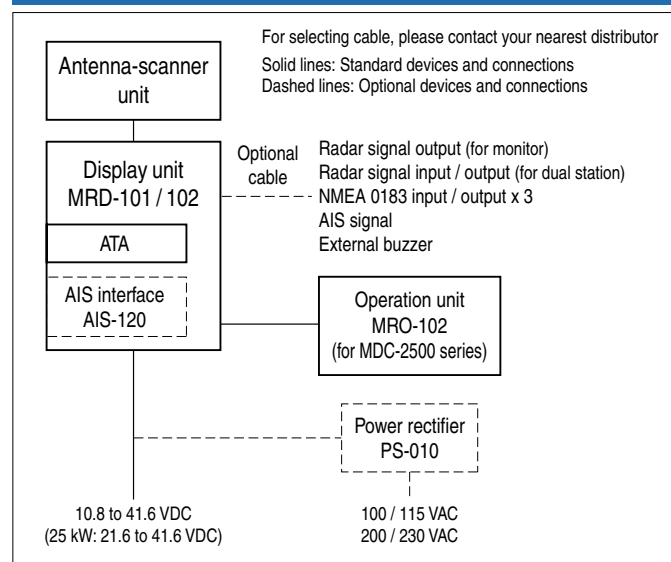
For selecting cable, please contact your nearest distributor
Solid lines: Standard devices and connections
Dashed lines: Optional devices and connections

Antenna-scanner unit

Display unit MRD-101 / 102

ATA

AIS interface AIS-120

Optional cable

Radar signal output (for monitor)
Radar signal input / output (for dual station)
NMEA 0183 input / output x 3
AIS signal
External buzzer

Operation unit MRO-102 (for MDC-2500 series)

Power rectifier PS-010

10.8 to 41.6 VDC
(25 kW: 21.6 to 41.6 VDC)

100 / 115 VAC
200 / 230 VAC